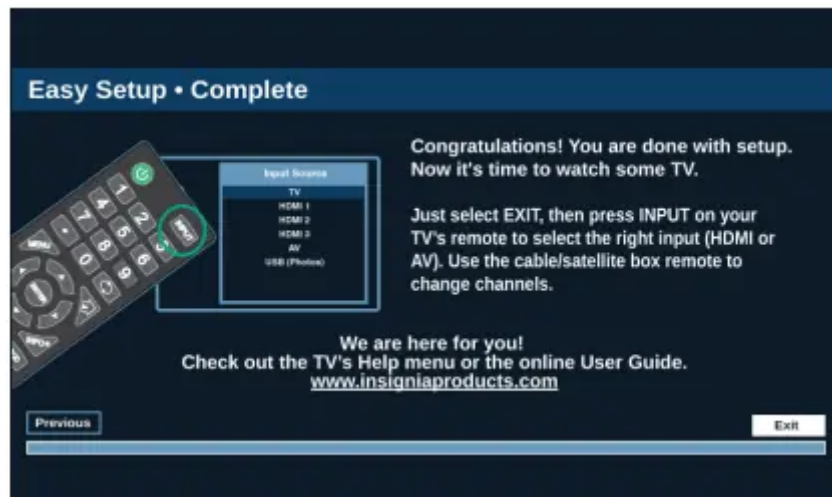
Easy Setup • Complete

Input Source
TV
HDMI 1
HDMI 2
HDMI 3
AV
USB (Photos)

INPUT

Congratulations! You are done with setup. Now it's time to watch some TV.

Just select EXIT, then press INPUT on your TV's remote to select the right input (HDMI or AV). Use the cable/satellite box remote to change channels.

We are here for you!
Check out the TV's Help menu or the online User Guide.
www.insigniaproducts.com

Previous

Exit